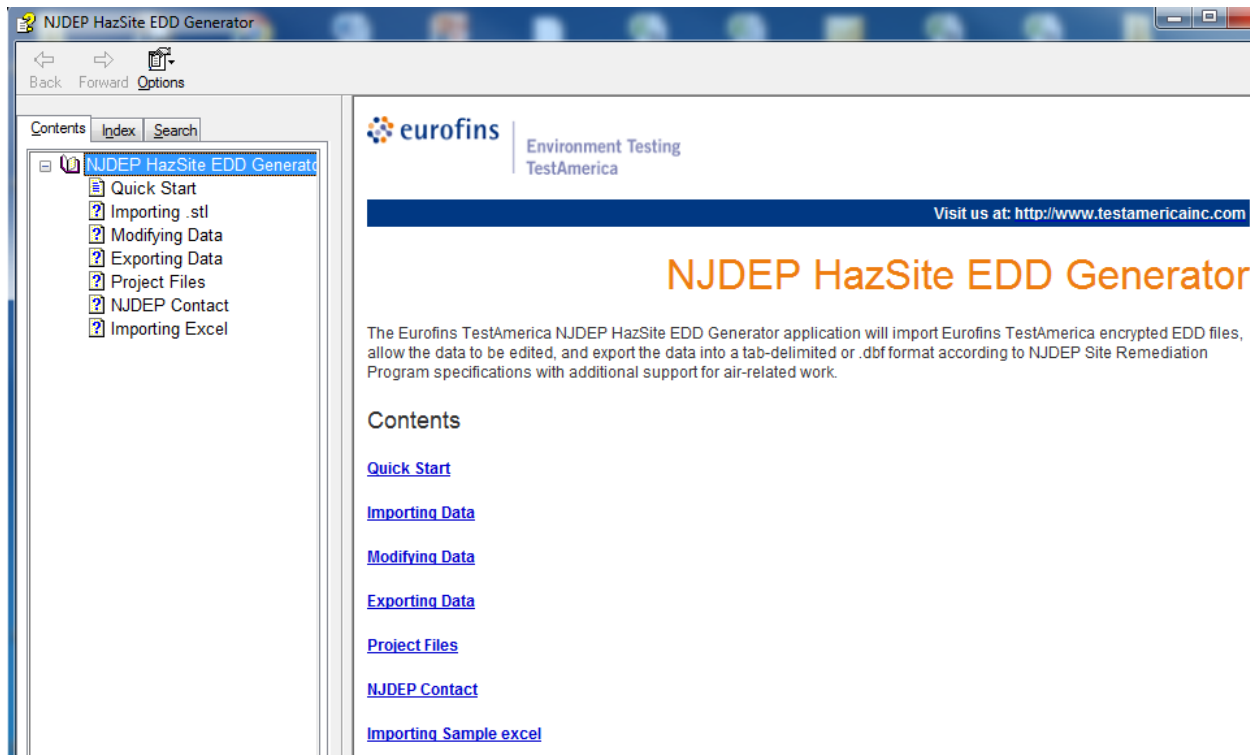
NJDEP HazSite EDD Generator

Back Forward Options

Contents Index Search

NJDEP HazSite EDD Generato
Quick Start
Importing .stl
Modifying Data
Exporting Data
Project Files
NJDEP Contact
Importing Excel

eurofins
Environment Testing
TestAmerica

Visit us at: http://www.testamericainc.com

NJDEP HazSite EDD Generator

The Eurofins TestAmerica NJDEP HazSite EDD Generator application will import Eurofins TestAmerica encrypted EDD files, allow the data to be edited, and export the data into a tab-delimited or .dbf format according to NJDEP Site Remediation Program specifications with additional support for air-related work.

Contents

Quick Start

Importing Data

Modifying Data

Exporting Data

Project Files

NJDEP Contact

Importing Sample excel